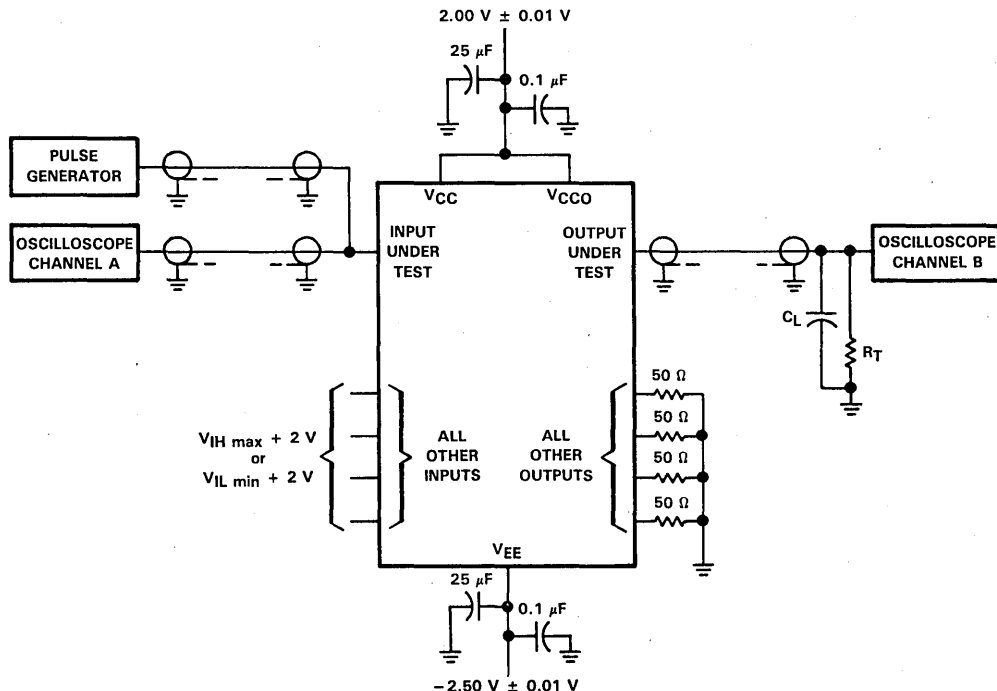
2.00 V ± 0.01 V

25 μF

0.1 μF

PULSE GENERATOR

OSCILLOSCOPE CHANNEL A

$V_{CC}$

$V_{CCO}$

INPUT UNDER TEST

OUTPUT UNDER TEST

OSCILLOSCOPE CHANNEL B

$C_L$

$R_T$

50 Ω

50 Ω

50 Ω

50 Ω

$V_{IH\ max}$ + 2 V or $V_{IL\ min}$ + 2 V

ALL OTHER INPUTS

ALL OTHER OUTPUTS

$V_{EE}$

25 μF

0.1 μF

−2.50 V ± 0.01 V